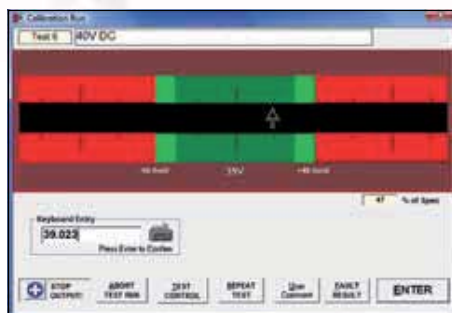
Calibration Run

Test 6 | 40V DC

-Ve limit | 39V | +Ve limit

47 | % of Spec

Keyboard Entry

39.023

Press Enter to Confirm

STOP OUTPUT

ABORT TEST RUN

TEST CONTROL

REPEAT TEST

User Comment

EARLY RESULT

ENTER